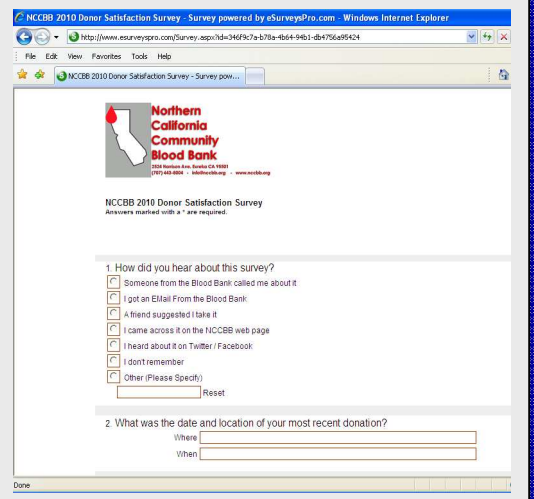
NCCBB 2010 Donor Satisfaction Survey - Survey powered by eSurveysPro.com - Windows Internet Explorer

http://www.esurveyspro.com/Survey.aspx?id=346f9c7a-b78a-4b64-94b1-db4756a95424

File Edit View Favorites Tools Help

NCCBB 2010 Donor Satisfaction Survey - Survey pow...

Northern California Community Blood Bank
2024 Harrison Ave. Eureka CA 95501
(707) 443-8004 - info@nccbb.org - www.nccbb.org

NCCBB 2010 Donor Satisfaction Survey
Answers marked with a * are required.

1. How did you hear about this survey?

Someone from the Blood Bank called me about it
I got an EMail From the Blood Bank
A friend suggested I take it
I came across it on the NCCBB web page
I heard about it on Twitter / Facebook
I don't remember
Other (Please Specify)

Reset

2. What was the date and location of your most recent donation?

Where
When

Done